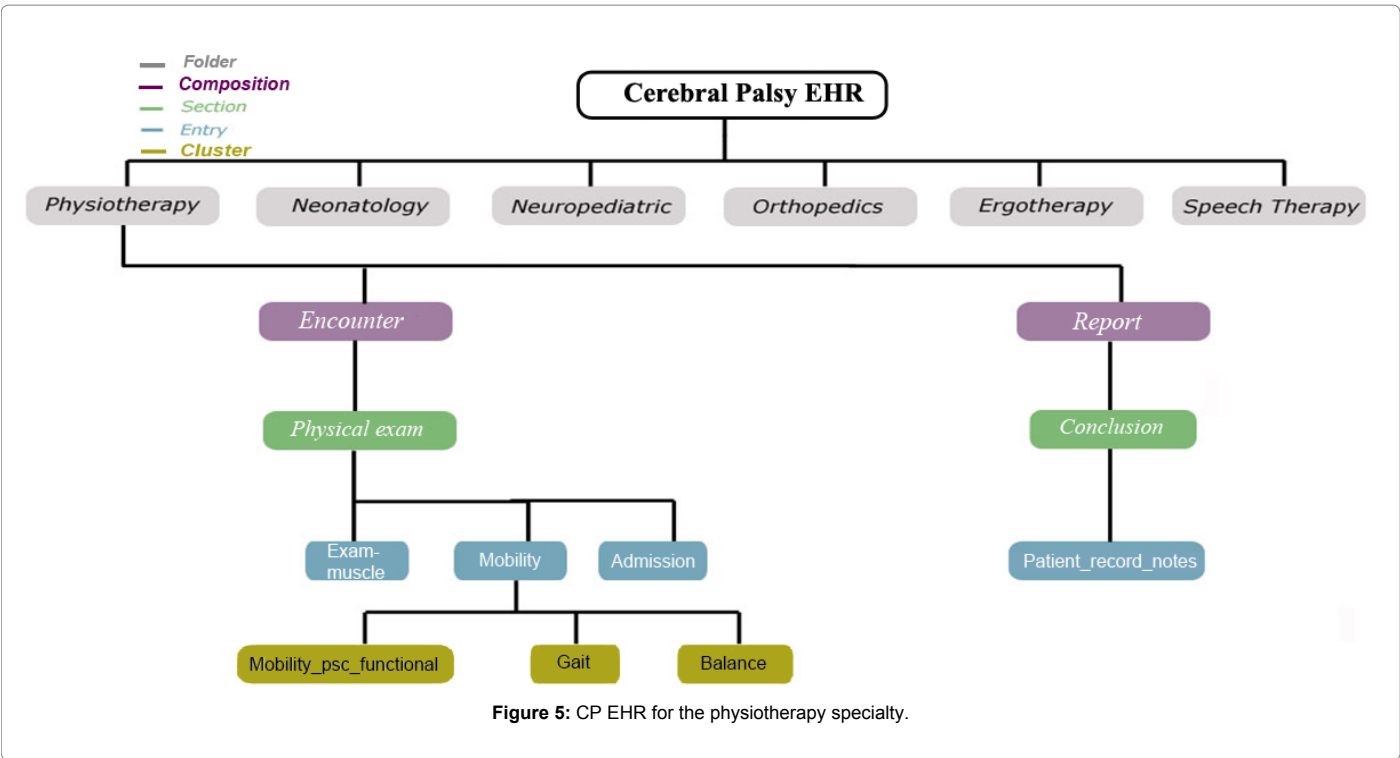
Folder
Composition
Section
Entry
Cluster

Cerebral Palsy EHR

Physiotherapy
Neonatology
Neuropediatric
Orthopedics
Ergotherapy
Speech Therapy

Encounter
Report

Physical exam
Conclusion

Exam-muscle
Mobility
Admission
Patient_record_notes

Mobility_psc_functional
Gait
Balance

**Figure 5:** CP EHR for the physiotherapy specialty.